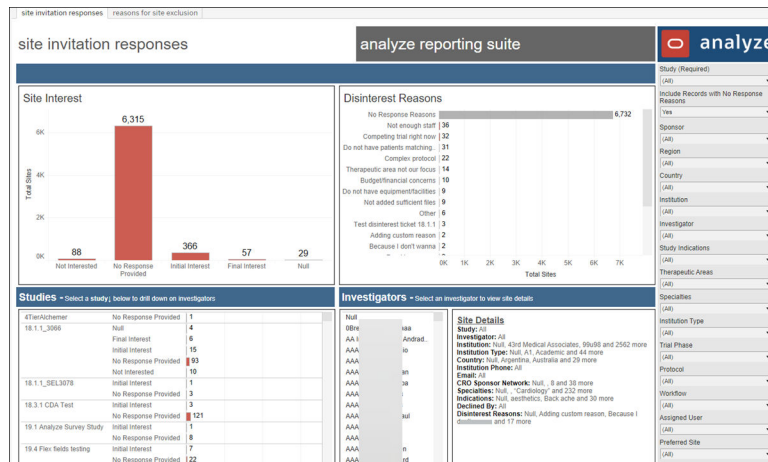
site invitation responses | reasons for site exclusion

site invitation responses

analyze reporting suite

analyze

Site Interest

Total Sites

6K
4K
2K
0K

88
Not Interested

6,315
No Response Provided

366
Initial Interest

57
Final Interest

29
Null

Disinterest Reasons

| | |
|---|---|
| No Response Reasons | 6,732 |
| Not enough staff | 36 |
| Competing trial right now | 32 |
| Do not have patients matching.. | 31 |
| Complex protocol | 22 |
| Therapeutic area not our focus | 14 |
| Budget/financial concerns | 10 |
| Do not have equipment/facilities | 9 |
| Not added sufficient files | 9 |
| Other | 6 |
| Test disinterest ticket 18.1.1 | 3 |
| Adding custom reason | 2 |
| Because I don't wanna | 2 |

0K 1K 2K 3K 4K 5K 6K 7K
Total Sites

Studies - Select a study below to drill down on investigators

| | | |
|---|---|---|
| 4TierAlchemer | No Response Provided | 1 |
| 18.1.1_3066 | Null | 4 |
| | Final Interest | 6 |
| | Initial Interest | 15 |
| | No Response Provided | 93 |
| | Not Interested | 10 |
| 18.1.1_SEL3078 | Initial Interest | 1 |
| | No Response Provided | 3 |
| 18.3.1 CDA Test | Initial Interest | 3 |
| | No Response Provided | 121 |
| 19.1 Analyze Survey Study | Initial Interest | 1 |
| | No Response Provided | 8 |
| 19.4 Flex fields testing | Initial Interest | 7 |
| | No Response Provided | 22 |

Investigators - Select an investigator to view site details

Null
0Bre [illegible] aaa
AAA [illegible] Andrad..
AAA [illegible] io
AAA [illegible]
AAA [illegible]
AAA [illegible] ba
AAA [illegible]
AAA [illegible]
AAA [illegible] aul
AAA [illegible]
AAA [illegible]
AAA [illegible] n
AAA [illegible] in

Site Details
Study: All
Investigator: All
Institution: Null, 43rd Medical Associates, 99u98 and 2562 more
Institution Type: Null, A1, Academic and 44 more
Country: Null, Argentina, Australia and 29 more
Institution Phone: All
Email: All
CRO Sponsor Network: Null, , 8 and 38 more
Specialties: Null, , "Cardiology" and 232 more
Indications: Null, aesthetics, Back ache and 30 more
Declined By: All
Disinterest Reasons: Null, Adding custom reason, Because I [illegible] and 17 more

Study (Required)
(All)
Include Records with No Response Reasons
Yes
Sponsor
(All)
Region
(All)
Country
(All)
Institution
(All)
Investigator
(All)
Study Indications
(All)
Therapeutic Areas
(All)
Specialties
(All)
Institution Type
(All)
Trial Phase
(All)
Protocol
(All)
Workflow
(All)
Assigned User
(All)
Preferred Site
(All)